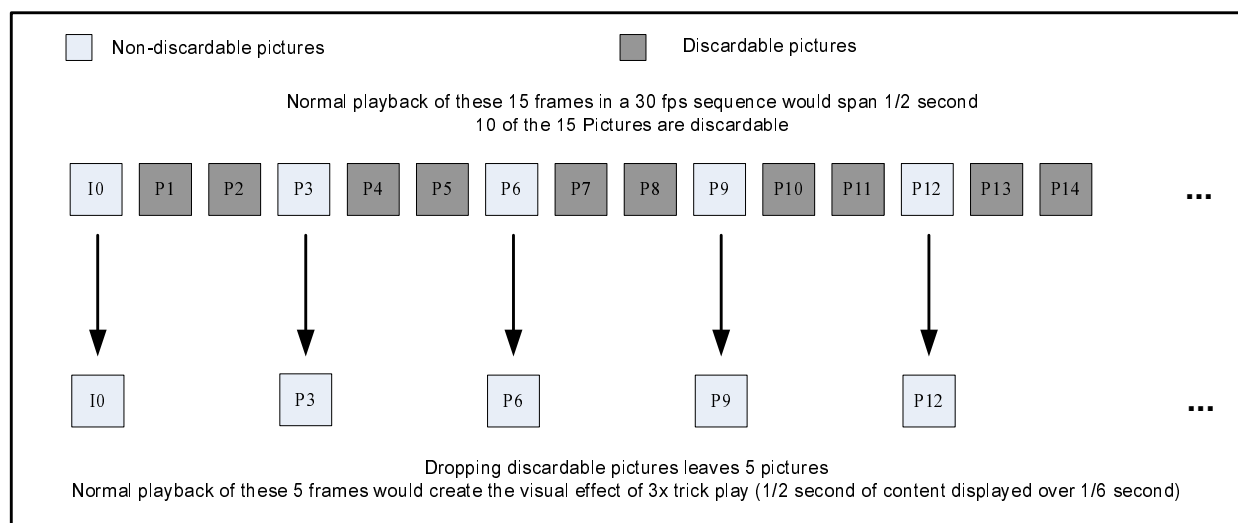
Non-discardable pictures

Discardable pictures

Normal playback of these 15 frames in a 30 fps sequence would span 1/2 second
10 of the 15 Pictures are discardable

I0 P1 P2 P3 P4 P5 P6 P7 P8 P9 P10 P11 P12 P13 P14 ...

I0 P3 P6 P9 P12 ...

Dropping discardable pictures leaves 5 pictures
Normal playback of these 5 frames would create the visual effect of 3x trick play (1/2 second of content displayed over 1/6 second)